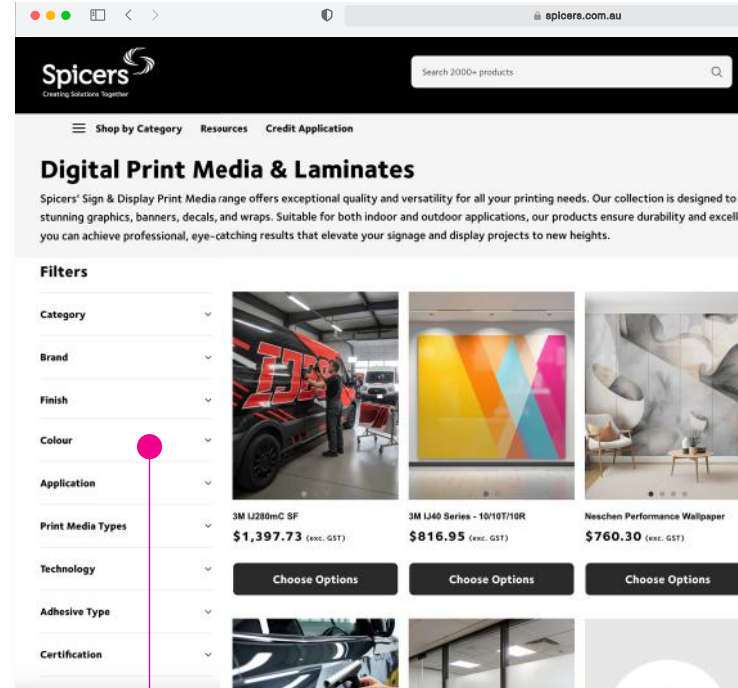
spicers.com.au

Spicers
Creating Solutions Together

Search 2000+ products

Shop by Category Resources Credit Application

Digital Print Media & Laminates

Spicers' Sign & Display Print Media range offers exceptional quality and versatility for all your printing needs. Our collection is designed to stunning graphics, banners, decals, and wraps. Suitable for both indoor and outdoor applications, our products ensure durability and excell you can achieve professional, eye-catching results that elevate your signage and display projects to new heights.

Filters

Category

Brand

Finish

Colour

Application

Print Media Types

Technology

Adhesive Type

Certification

3M IJ280mC SF
$1,397.73 (exc. GST)
Choose Options

3M IJ40 Series - 10/10T/10R
$816.95 (exc. GST)
Choose Options

Neschen Performance Wallpaper
$760.30 (exc. GST)
Choose Options